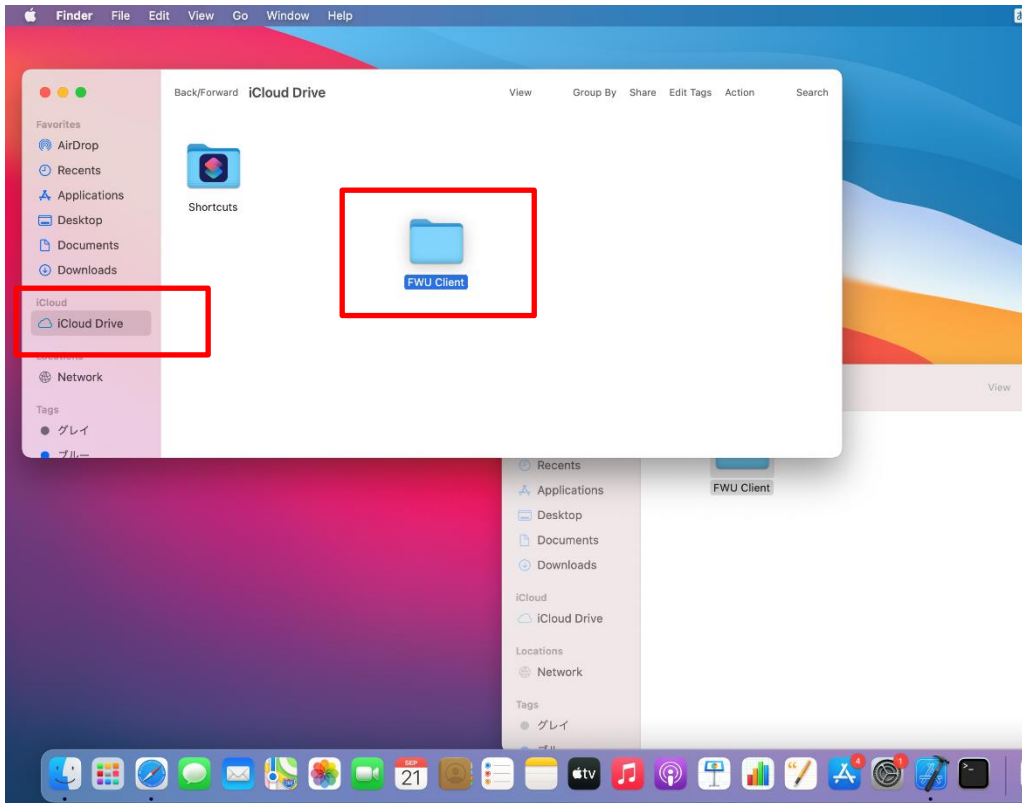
Finder File Edit View Go Window Help

Back/Forward iCloud Drive View Group By Share Edit Tags Action Search

Favorites
AirDrop
Recents
Applications
Desktop
Documents
Downloads

iCloud
iCloud Drive

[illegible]
Network

Tags
グレイ
ブルー

Shortcuts

FWU Client

View

Recents
Applications
Desktop
Documents
Downloads
iCloud
iCloud Drive
Locations
Network
Tags
グレイ
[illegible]

FWU Client

SEP 21

tv

4

1